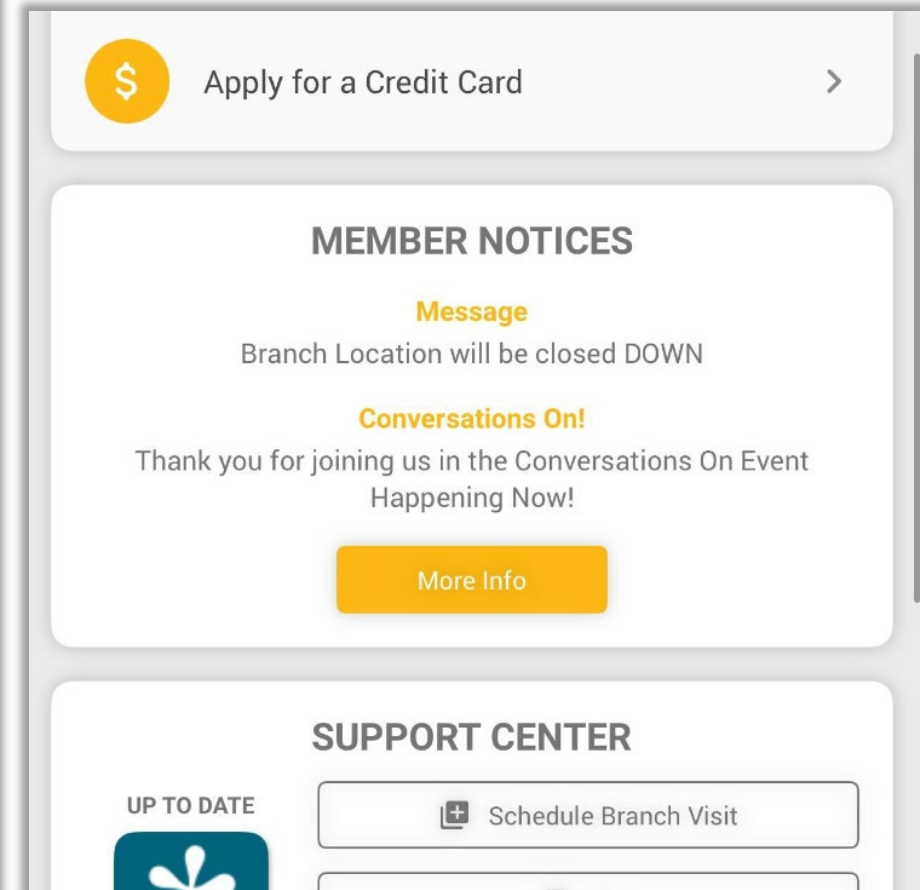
$ Apply for a Credit Card >

MEMBER NOTICES

Message
Branch Location will be closed DOWN

Conversations On!
Thank you for joining us in the Conversations On Event Happening Now!

More Info

SUPPORT CENTER

UP TO DATE

Schedule Branch Visit